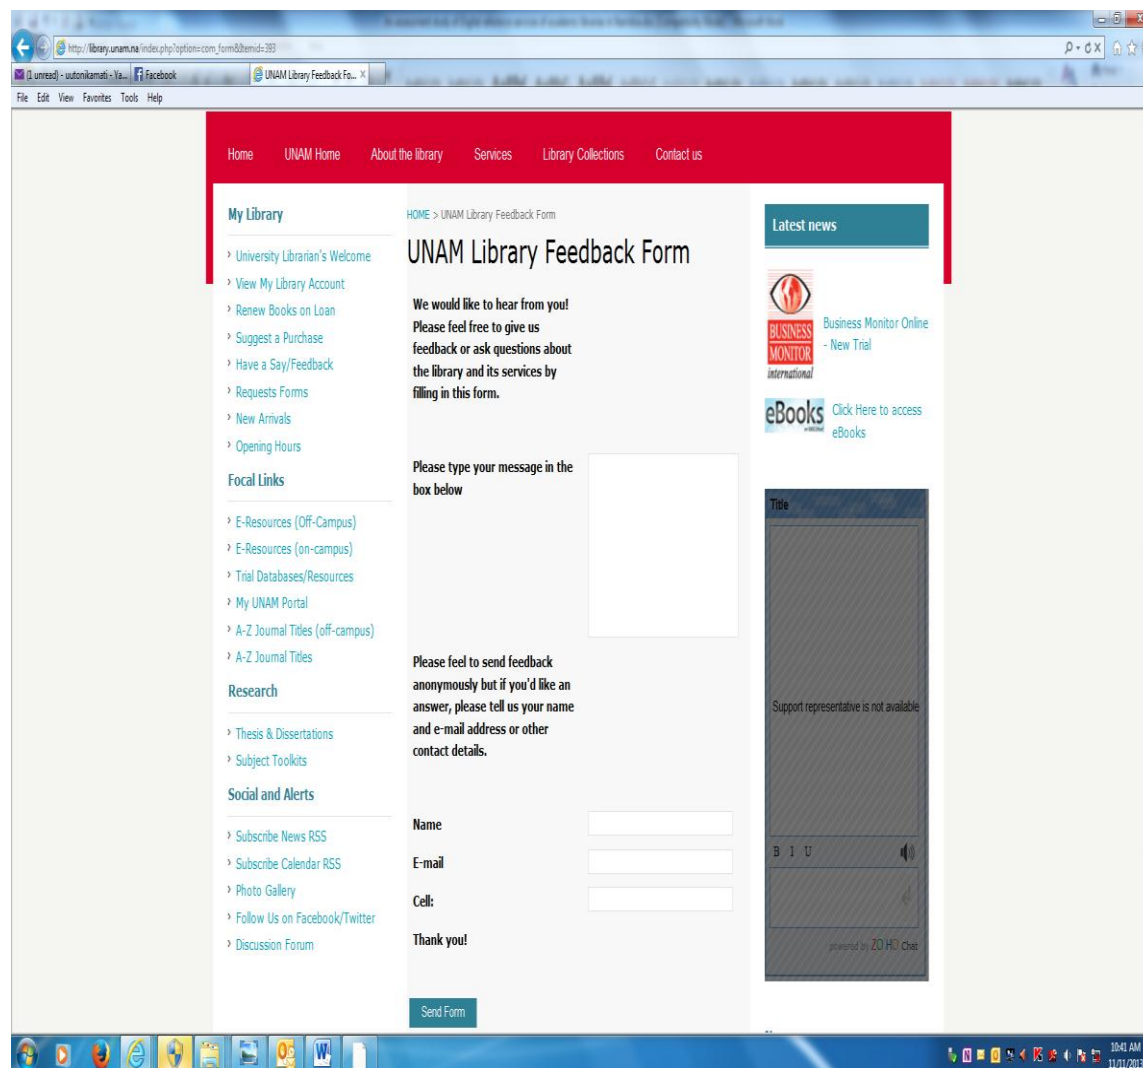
http://library.unam.na/index.php?option=com_form&Itemid=393

(1 unread) - uutonikamati - Ya... Facebook UNAM Library Feedback Fo...

File Edit View Favorites Tools Help

Home UNAM Home About the library Services Library Collections Contact us

My Library

› University Librarian's Welcome
› View My Library Account
› Renew Books on Loan
› Suggest a Purchase
› Have a Say/Feedback
› Requests Forms
› New Arrivals
› Opening Hours

Focal Links

› E-Resources (Off-Campus)
› E-Resources (on-campus)
› Trial Databases/Resources
› My UNAM Portal
› A-Z Journal Titles (off-campus)
› A-Z Journal Titles

Research

› Thesis & Dissertations
› Subject Toolkits

Social and Alerts

› Subscribe News RSS
› Subscribe Calendar RSS
› Photo Gallery
› Follow Us on Facebook/Twitter
› Discussion Forum

HOME > UNAM Library Feedback Form

UNAM Library Feedback Form

We would like to hear from you! Please feel free to give us feedback or ask questions about the library and its services by filling in this form.

Please type your message in the box below

Please feel to send feedback anonymously but if you'd like an answer, please tell us your name and e-mail address or other contact details.

Name

E-mail

Cell:

Thank you!

Send Form

Latest news

BUSINESS MONITOR international

Business Monitor Online - New Trial

eBooks

Click Here to access eBooks

Title

Support representative is not available

B I U

powered by ZOHO Chat

10:41 AM
11/11/2013